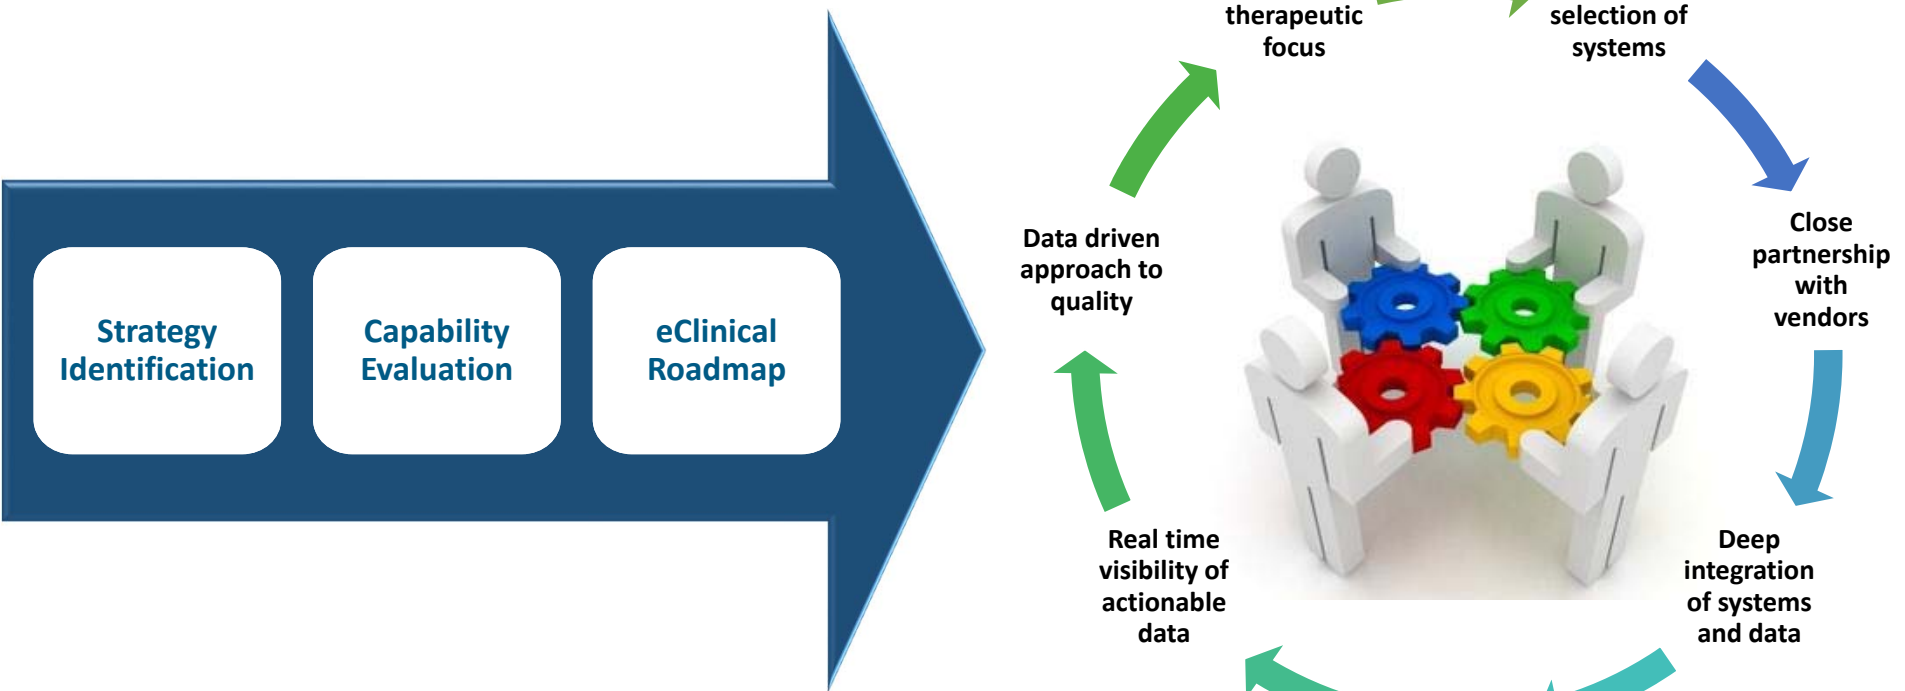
Strategy Identification

Capability Evaluation

eClinical Roadmap

therapeutic focus

selection of systems

Close partnership with vendors

Deep integration of systems and data

Real time visibility of actionable data

Data driven approach to quality